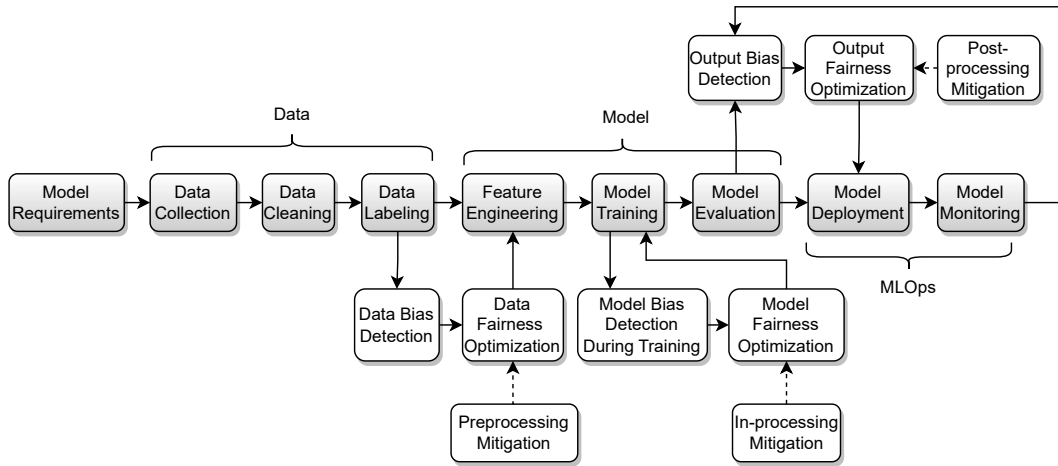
Output Bias Detection

Output Fairness Optimization

Post-processing Mitigation

Data

Model

Model Requirements

Data Collection

Data Cleaning

Data Labeling

Feature Engineering

Model Training

Model Evaluation

Model Deployment

Model Monitoring

MLOps

Data Bias Detection

Data Fairness Optimization

Model Bias Detection During Training

Model Fairness Optimization

Preprocessing Mitigation

In-processing Mitigation